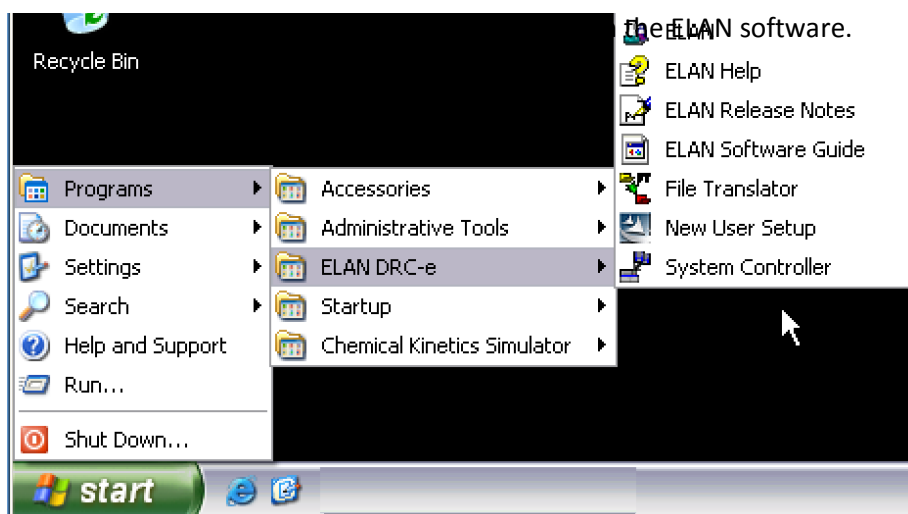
Recycle Bin

the ELAN software.

ELAN
ELAN Help
ELAN Release Notes
ELAN Software Guide
File Translator
New User Setup
System Controller

Programs
Documents
Settings
Search
Help and Support
Run...
Shut Down...

Accessories
Administrative Tools
ELAN DRC-e
Startup
Chemical Kinetics Simulator

start